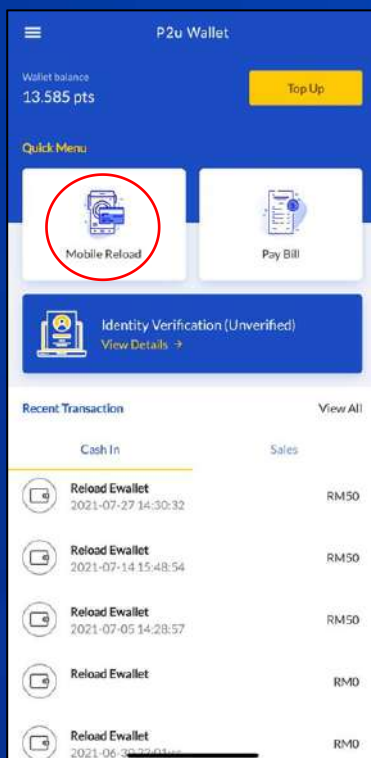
P2u Wallet

Wallet balance
13.585 pts

Top Up

Quick Menu

Mobile Reload

Pay Bill

Identity Verification (Unverified)
View Details →

Recent Transaction

View All

Cash In

Sales

Reload Ewallet
2021-07-27 14:30:32
RM50

Reload Ewallet
2021-07-14 15:48:54
RM50

Reload Ewallet
2021-07-05 14:28:57
RM50

Reload Ewallet
RM0

Reload Ewallet
2021-06-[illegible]
RM0